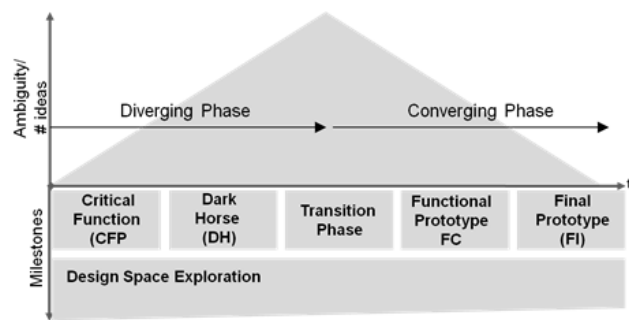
Ambiguity/ # ideas

Diverging Phase

Converging Phase

t

Milestones

Critical Function (CFP

Dark Horse (DH)

Transition Phase

Functional Prototype FC

Final Prototype (FI)

Design Space Exploration